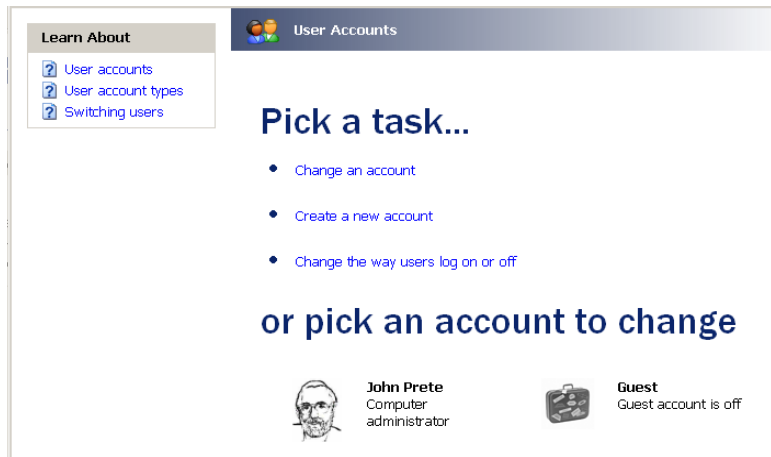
Learn About

User accounts
User account types
Switching users

User Accounts

Pick a task...

- Change an account
- Create a new account
- Change the way users log on or off

or pick an account to change

John Prete
Computer administrator

Guest
Guest account is off